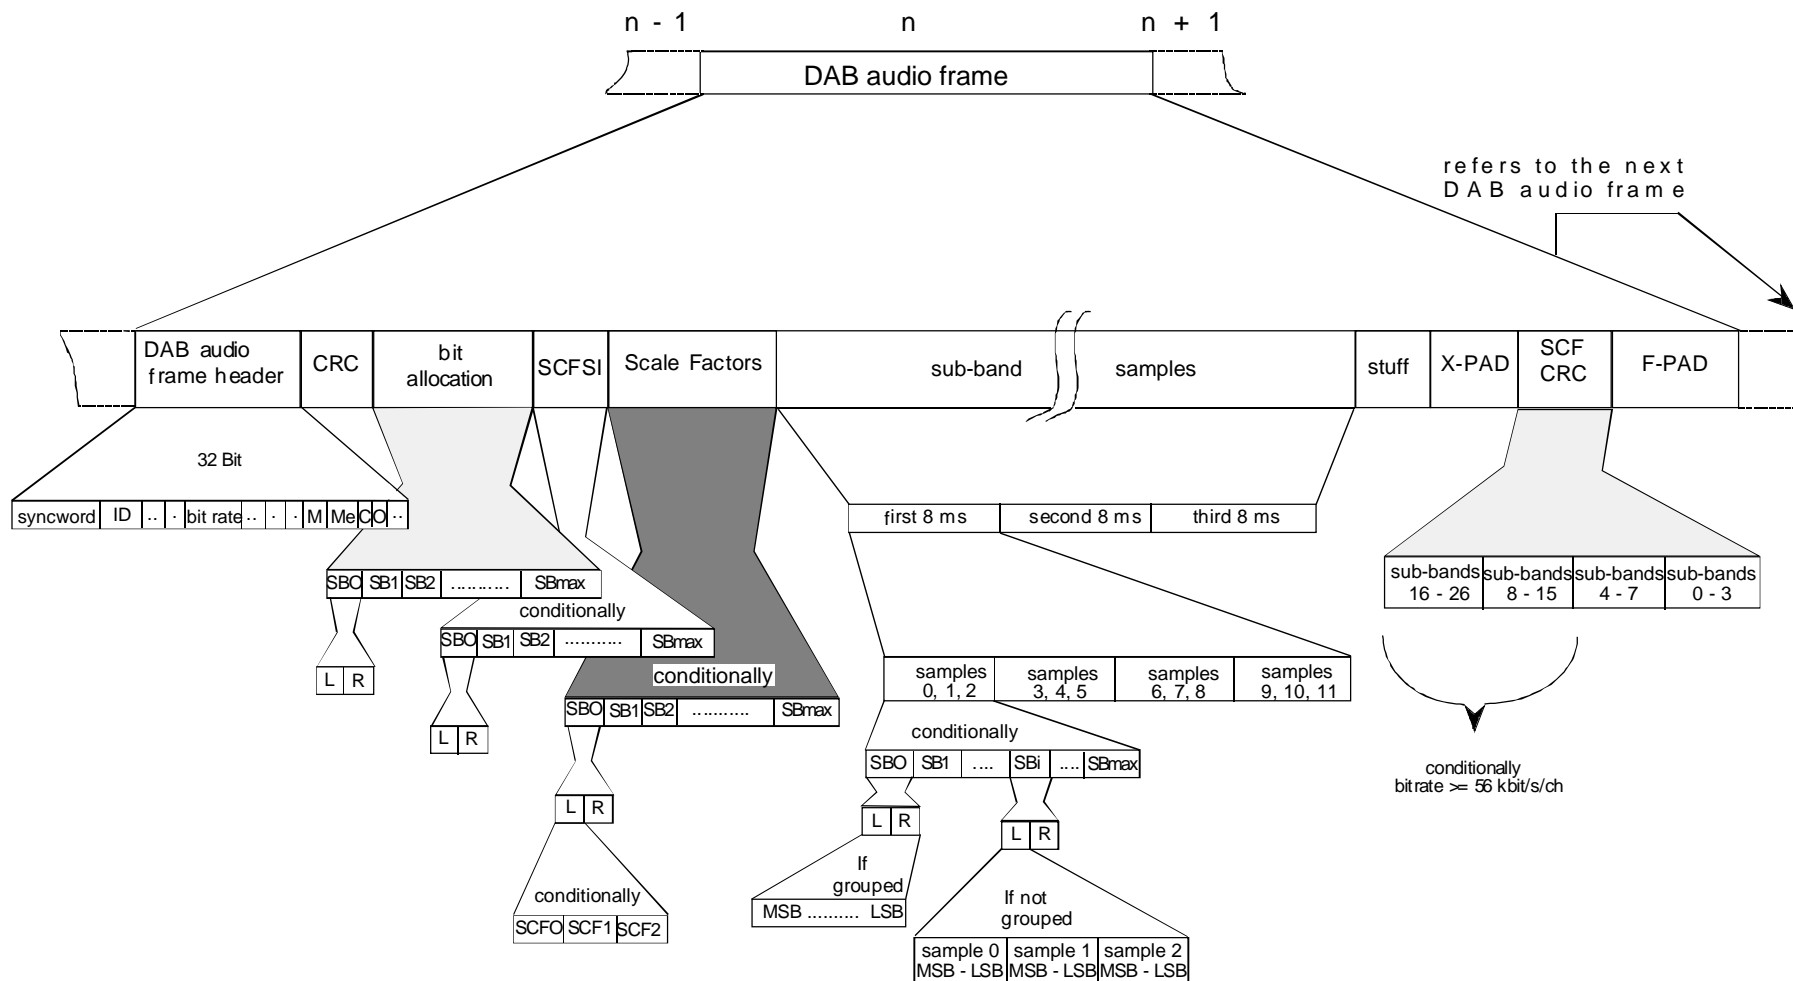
n - 1
n
n + 1

DAB audio frame

refers to the next DAB audio frame

DAB audio frame header
CRC
bit allocation
SCFSI
Scale Factors
sub-band
samples
stuff
X-PAD
SCF CRC
F-PAD

32 Bit

| syncword | ID | .. | . | bit rate | .. | . | . | M | Me | C | O | .. |
|---|---|---|---|---|---|---|---|---|---|---|---|---|

| first 8 ms | second 8 ms | third 8 ms |
|---|---|---|

| sub-bands 16 - 26 | sub-bands 8 - 15 | sub-bands 4 - 7 | sub-bands 0 - 3 |
|---|---|---|---|

| SBO | SB1 | SB2 | ........... | SBmax |
|---|---|---|---|---|

| L | R |
|---|---|

conditionally

| SBO | SB1 | SB2 | ........... | SBmax |
|---|---|---|---|---|

| L | R |
|---|---|

conditionally

| SBO | SB1 | SB2 | ........... | SBmax |
|---|---|---|---|---|

| L | R |
|---|---|

conditionally

| SCFO | SCF1 | SCF2 |
|---|---|---|

| samples 0, 1, 2 | samples 3, 4, 5 | samples 6, 7, 8 | samples 9, 10, 11 |
|---|---|---|---|

conditionally

| SBO | SB1 | .... | SBi | .... | SBmax |
|---|---|---|---|---|---|

| L | R |
|---|---|

If grouped

MSB .......... LSB

| L | R |
|---|---|

If not grouped

| sample 0 MSB - LSB | sample 1 MSB - LSB | sample 2 MSB - LSB |
|---|---|---|

conditionally
bitrate >= 56 kbit/s/ch